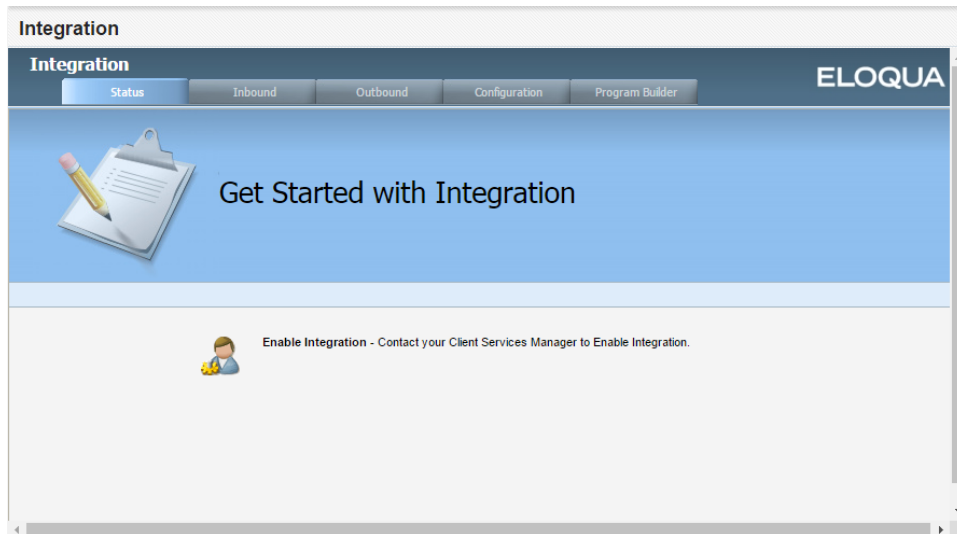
Integration

Integration

ELOQUA

Status | Inbound | Outbound | Configuration | Program Builder

Get Started with Integration

**Enable Integration** - Contact your Client Services Manager to Enable Integration.